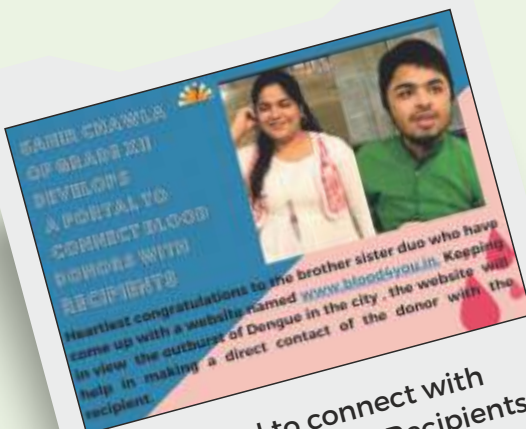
SAHIL CHAWLA OF GRADE XII DEVELOPS A PORTAL TO CONNECT BLOOD DONORS WITH RECIPIENTS

Heartiest congratulations to the brother sister duo who have come up with a website named www.blood4you.in. Keeping in view the outburst of Dengue in the city , the website will help in making a direct contact of the donor with the recipient.

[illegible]l to connect with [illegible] Recipients